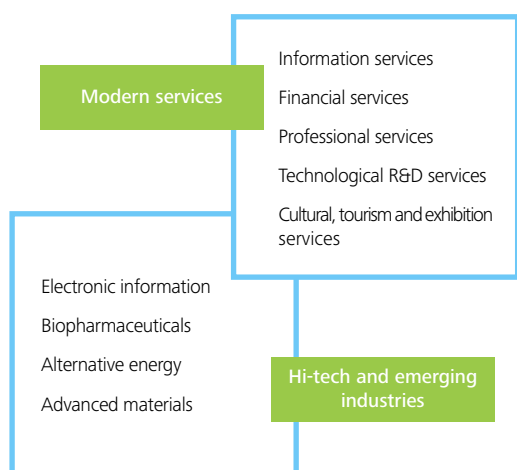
Modern services

Information services

Financial services

Professional services

Technological R&D services

Cultural, tourism and exhibition services

Electronic information

Biopharmaceuticals

Alternative energy

Advanced materials

Hi-tech and emerging industries